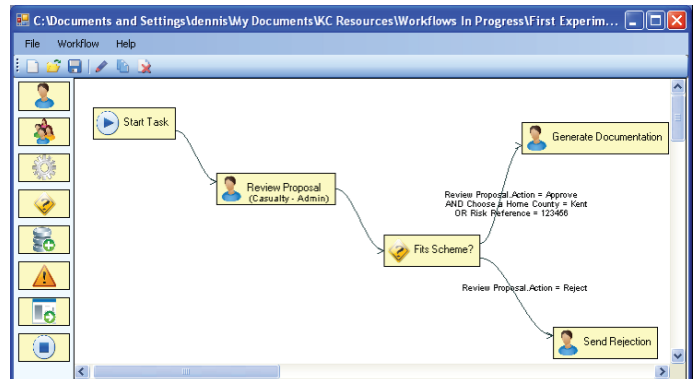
C:\Documents and Settings\dennis\My Documents\KC Resources\Workflows In Progress\First Experim...

File Workflow Help

Start Task

Review Proposal
(Casualty - Admin)

Fits Scheme?

Generate Documentation

Send Rejection

Review Proposal.Action = Approve
AND Choose a Home County = Kent
OR Risk Reference = 123456

Review Proposal.Action = Reject